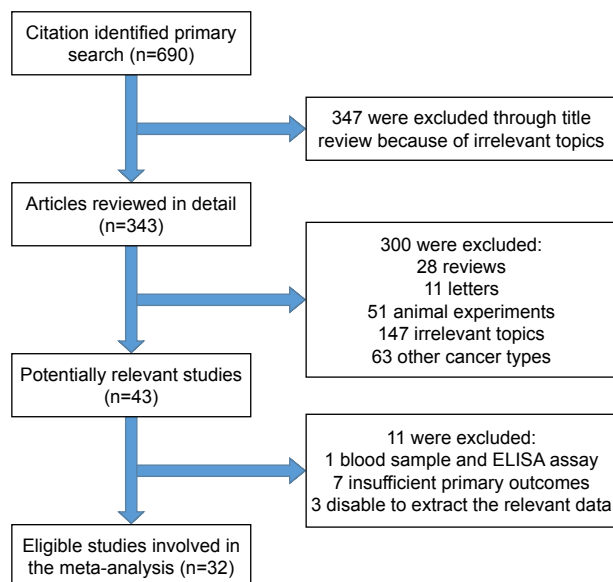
Citation identified primary search (n=690)

347 were excluded through title review because of irrelevant topics

Articles reviewed in detail (n=343)

300 were excluded:
28 reviews
11 letters
51 animal experiments
147 irrelevant topics
63 other cancer types

Potentially relevant studies (n=43)

11 were excluded:
1 blood sample and ELISA assay
7 insufficient primary outcomes
3 disable to extract the relevant data

Eligible studies involved in the meta-analysis (n=32)